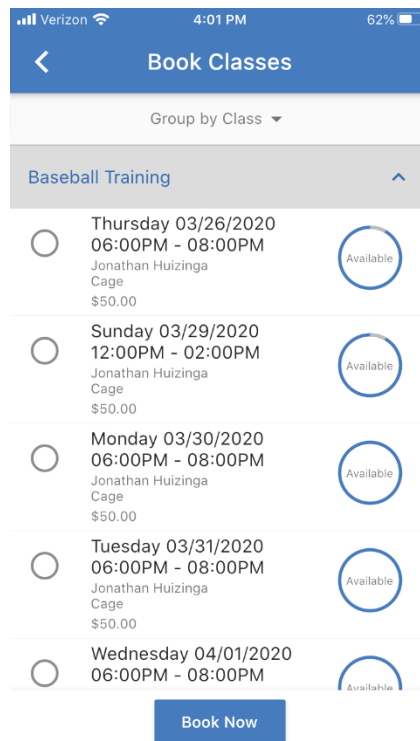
Verizon 4:01 PM 62%

Book Classes

Group by Class

Baseball Training

Thursday 03/26/2020
06:00PM - 08:00PM
Jonathan Huizinga
Cage
$50.00
Available

Sunday 03/29/2020
12:00PM - 02:00PM
Jonathan Huizinga
Cage
$50.00
Available

Monday 03/30/2020
06:00PM - 08:00PM
Jonathan Huizinga
Cage
$50.00
Available

Tuesday 03/31/2020
06:00PM - 08:00PM
Jonathan Huizinga
Cage
$50.00
Available

Wednesday 04/01/2020
06:00PM - 08:00PM
Available

Book Now